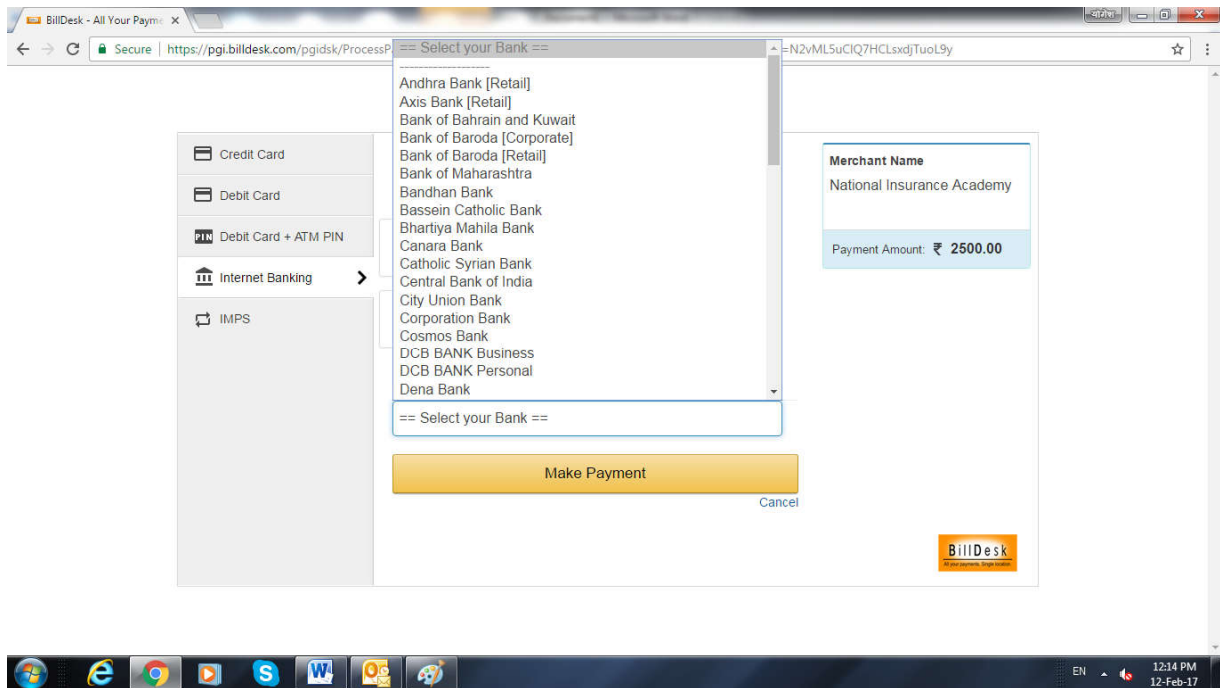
BillDesk - All Your Payme ×

Secure | https://pgi.billdesk.com/pgidsk/ProcessP

=N2vML5uCIQ7HCLsxdjTuoL9y

== Select your Bank ==
--------------------
Andhra Bank [Retail]
Axis Bank [Retail]
Bank of Bahrain and Kuwait
Bank of Baroda [Corporate]
Bank of Baroda [Retail]
Bank of Maharashtra
Bandhan Bank
Bassein Catholic Bank
Bhartiya Mahila Bank
Canara Bank
Catholic Syrian Bank
Central Bank of India
City Union Bank
Corporation Bank
Cosmos Bank
DCB BANK Business
DCB BANK Personal
Dena Bank

Credit Card
Debit Card
PIN Debit Card + ATM PIN
Internet Banking
IMPS

Merchant Name
National Insurance Academy
Payment Amount: ₹ 2500.00

== Select your Bank ==

Make Payment

Cancel

BillDesk
All your payments. Single location

EN
12:14 PM
12-Feb-17